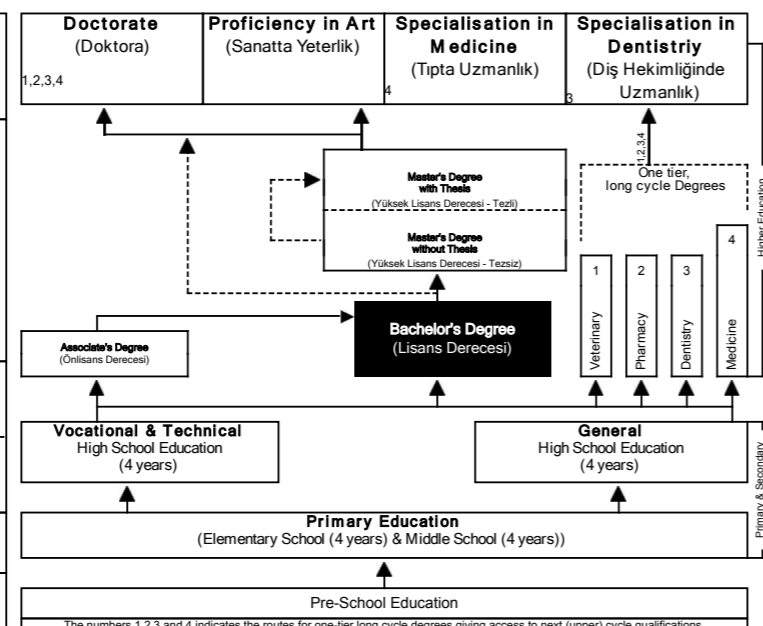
Doctorate
(Doktora)
1,2,3,4

Proficiency in Art
(Sanatta Yeterlik)

Specialisation in Medicine
(Tıpta Uzmanlık)
4

Specialisation in Dentistriy
(Diş Hekimliğinde Uzmanlık)
3

1,2,3,4

Master's Degree with Thesis
(Yüksek Lisans Derecesi - Tezli)

Master's Degree without Thesis
(Yüksek Lisans Derecesi - Tezsiz)

One tier, long cycle Degrees

Higher Education

Associate's Degree
(Önlisans Derecesi)

Bachelor's Degree
(Lisans Derecesi)

1 Veterinary
2 Pharmacy
3 Dentistry
4 Medicine

Vocational & Technical
High School Education
(4 years)

General
High School Education
(4 years)

Primary & Secondary

Primary Education
(Elementary School (4 years) & Middle School (4 years))

Pre-School Education

The numbers 1,2,3 and 4 indicates the routes for one-tier long cycle degrees giving access to next (upper) cycle qualifications